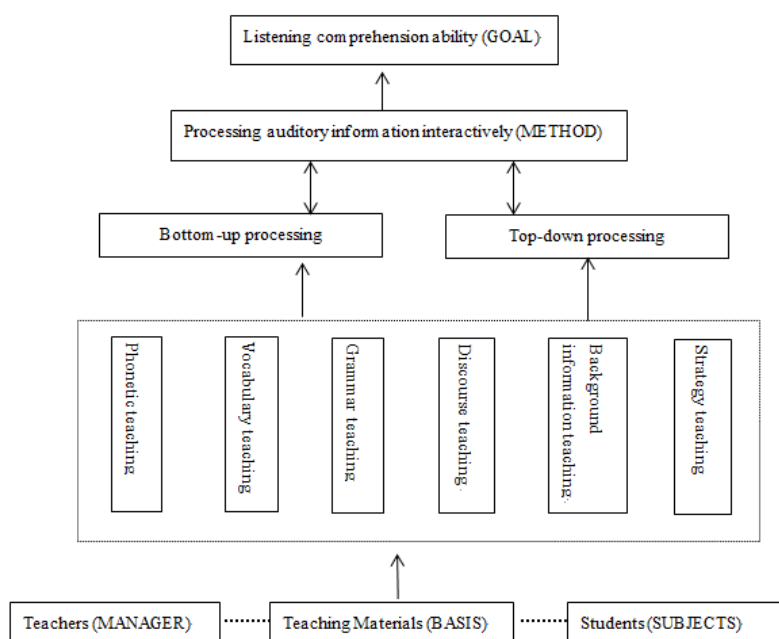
Listening comprehension ability (GOAL)

Processing auditory information interactively (METHOD)

Bottom-up processing

Top-down processing

Phonetic teaching

Vocabulary teaching

Grammar teaching

Discourse teaching

Background information teaching

Strategy teaching

Teachers (MANAGER)

Teaching Materials (BASIS)

Students (SUBJECTS)